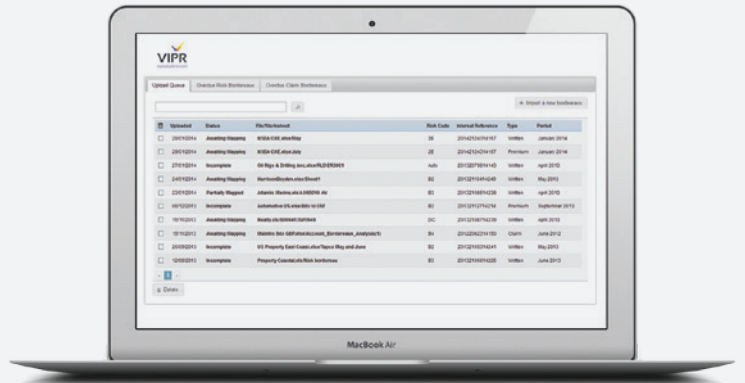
VIPR

Upload Queue | Overdue Risk Bordereaux | Overdue Claim Bordereaux

+ Import a new bordereaux

| | Uploaded | Status | File/Worksheet | Risk Code | Internal Reference | Type | Period |
|---|---|---|---|---|---|---|---|
| | 29/01/2014 | Awaiting Mapping | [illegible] | 2E | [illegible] | Written | January 2014 |
| | 29/01/2014 | Awaiting Mapping | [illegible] | 2E | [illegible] | Premium | June 2014 |
| | 27/01/2014 | Incomplete | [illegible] | Auto | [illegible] | Written | April 2013 |
| | 24/01/2014 | Awaiting Mapping | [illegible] | B2 | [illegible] | Written | May 2013 |
| | 23/01/2014 | Partially Mapped | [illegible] | B3 | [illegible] | Written | April 2013 |
| | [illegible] | Incomplete | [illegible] | B3 | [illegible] | Premium | September 2013 |
| | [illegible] | Awaiting Mapping | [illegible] | DC | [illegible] | Written | April 2013 |
| | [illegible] | Awaiting Mapping | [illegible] | B4 | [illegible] | Claim | June 2012 |
| | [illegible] | Incomplete | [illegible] | B2 | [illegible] | Written | May 2013 |
| | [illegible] | Incomplete | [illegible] | B3 | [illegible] | Written | June 2013 |

1

Delete

MacBook Air